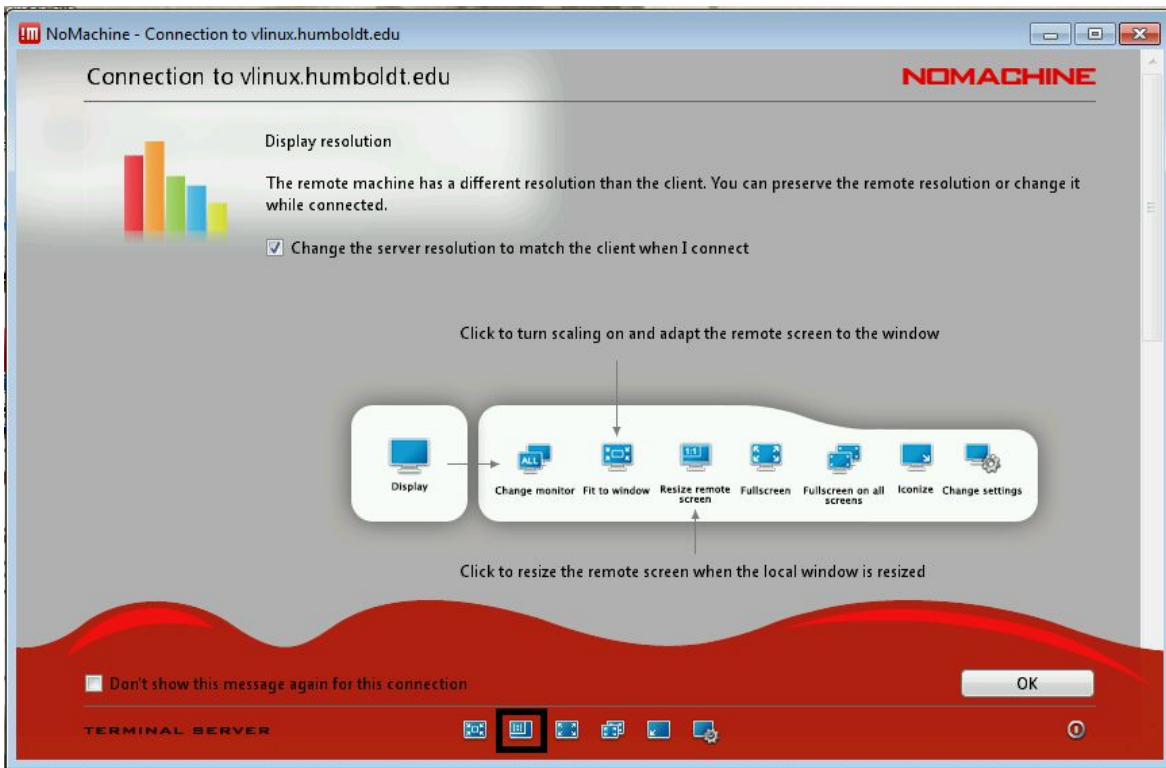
NoMachine - Connection to vlinux.humboldt.edu

Connection to vlinux.humboldt.edu

NOMACHINE

Display resolution

The remote machine has a different resolution than the client. You can preserve the remote resolution or change it while connected.

Change the server resolution to match the client when I connect

Click to turn scaling on and adapt the remote screen to the window

Display

ALL

Change monitor

Fit to window

1:1

Resize remote screen

Fullscreen

Fullscreen on all screens

Iconize

Change settings

Click to resize the remote screen when the local window is resized

Don't show this message again for this connection

OK

TERMINAL SERVER